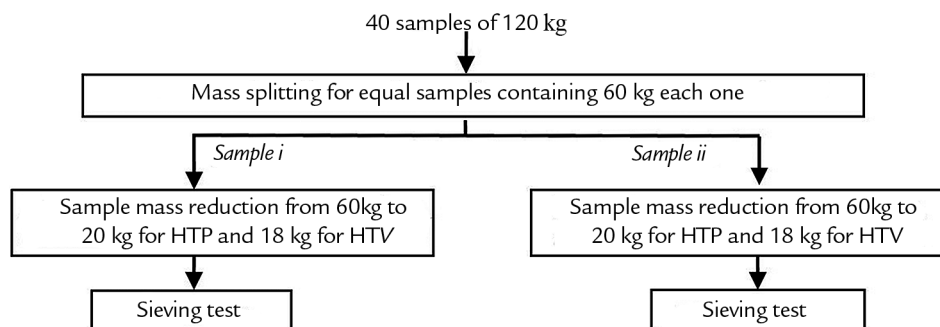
40 samples of 120 kg

Mass splitting for equal samples containing 60 kg each one

Sample i

Sample ii

Sample mass reduction from 60kg to 20 kg for HTP and 18 kg for HTV

Sample mass reduction from 60kg to 20 kg for HTP and 18 kg for HTV

Sieving test

Sieving test